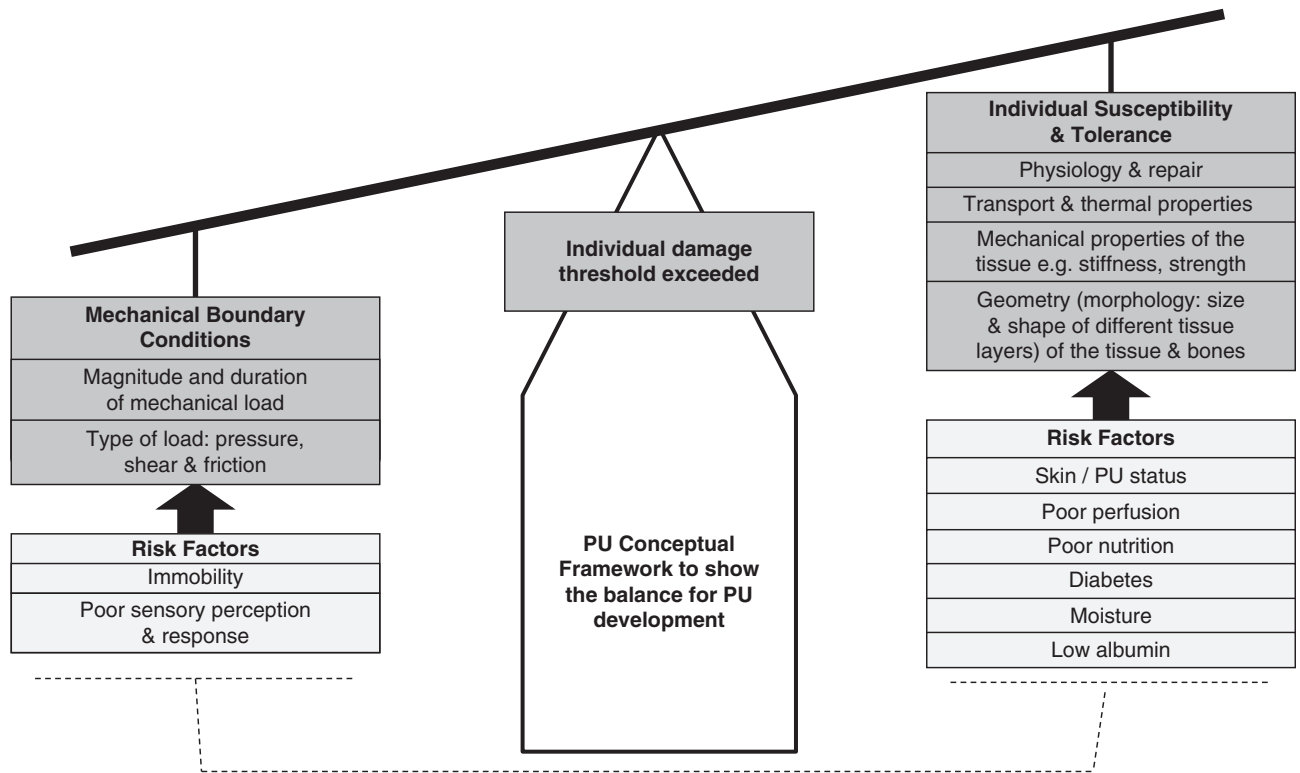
Mechanical Boundary Conditions

Magnitude and duration of mechanical load

Type of load: pressure, shear & friction

Risk Factors

Immobility

Poor sensory perception & response

Individual damage threshold exceeded

PU Conceptual Framework to show the balance for PU development

Individual Susceptibility & Tolerance

Physiology & repair

Transport & thermal properties

Mechanical properties of the tissue e.g. stiffness, strength

Geometry (morphology: size & shape of different tissue layers) of the tissue & bones

Risk Factors

Skin / PU status

Poor perfusion

Poor nutrition

Diabetes

Moisture

Low albumin